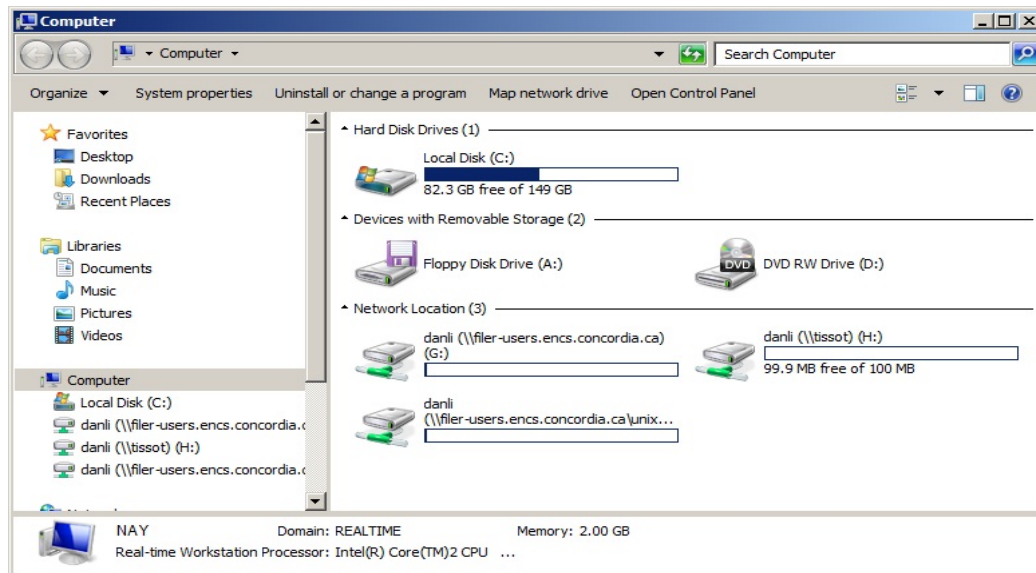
Computer

Computer

Search Computer

Organize ▾ System properties Uninstall or change a program Map network drive Open Control Panel

Favorites
Desktop
Downloads
Recent Places

Libraries
Documents
Music
Pictures
Videos

Computer
Local Disk (C:)
danli (\\filer-users.encs.concordia.c
danli (\\tissot) (H:)
danli (\\filer-users.encs.concordia.c

Hard Disk Drives (1)

Local Disk (C:)
82.3 GB free of 149 GB

Devices with Removable Storage (2)

Floppy Disk Drive (A:)

DVD

DVD RW Drive (D:)

Network Location (3)

danli (\\filer-users.encs.concordia.ca) (G:)

danli (\\tissot) (H:)
99.9 MB free of 100 MB

danli (\\filer-users.encs.concordia.ca\unix...

NAY Domain: REALTIME Memory: 2.00 GB
Real-time Workstation Processor: Intel(R) Core(TM)2 CPU ...